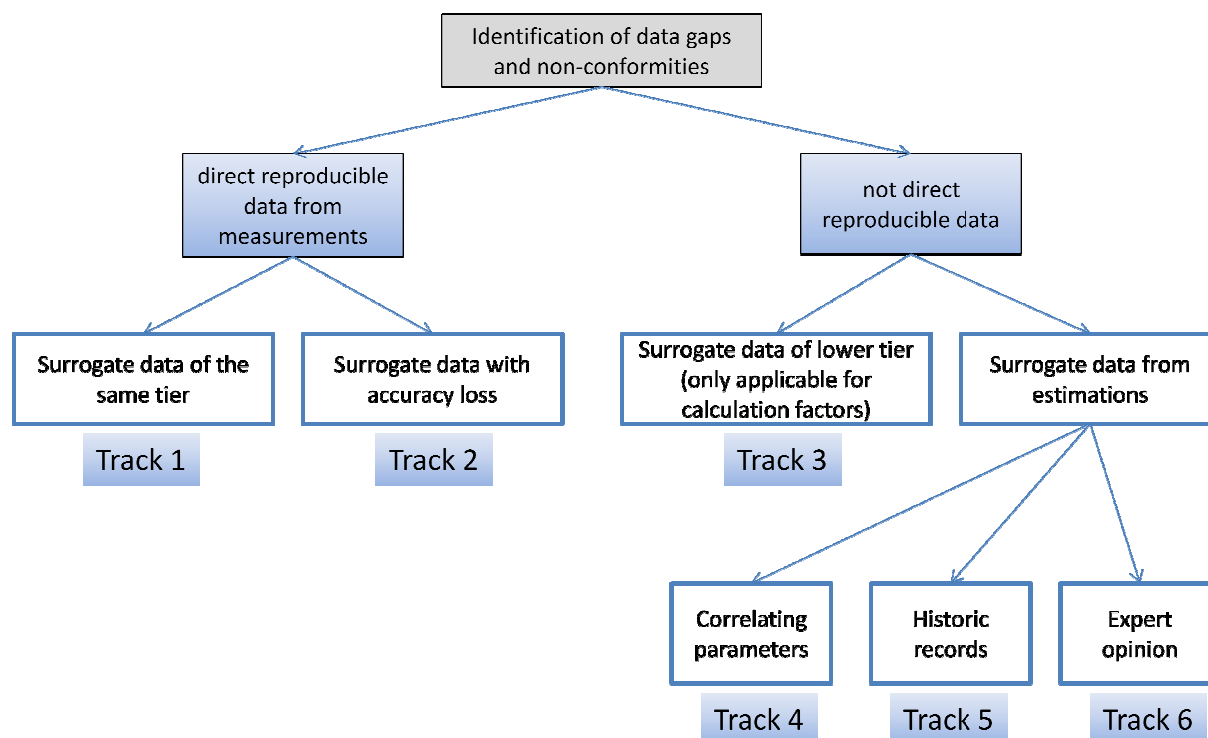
Identification of data gaps and non-conformities

direct reproducible data from measurements

not direct reproducible data

Surrogate data of the same tier

Surrogate data with accuracy loss

Surrogate data of lower tier (only applicable for calculation factors)

Surrogate data from estimations

Track 1

Track 2

Track 3

Correlating parameters

Historic records

Expert opinion

Track 4

Track 5

Track 6